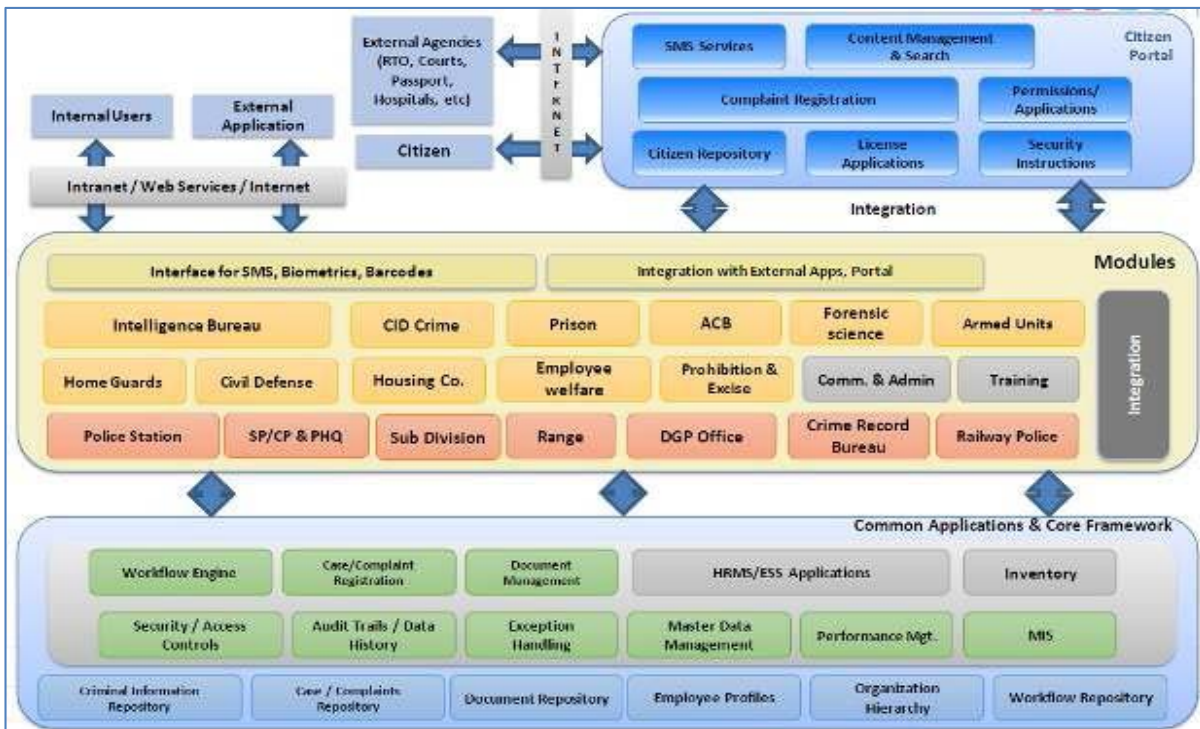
Internal Users

External Application

Intranet / Web Services / Internet

External Agencies (RTO, Courts, Passport, Hospitals, etc)

Citizen

INTERNET

SMS Services

Content Management & Search

Citizen Portal

Complaint Registration

Permissions/ Applications

Citizen Repository

License Applications

Security Instructions

Integration

Modules

Interface for SMS, Biometrics, Barcodes

Integration with External Apps, Portal

Intelligence Bureau

CID Crime

Prison

ACB

Forensic science

Armed Units

Home Guards

Civil Defense

Housing Co.

Employee welfare

Prohibition & Excise

Comm. & Admin

Training

Police Station

SP/CP & PHQ

Sub Division

Range

DGP Office

Crime Record Bureau

Railway Police

Integration

Common Applications & Core Framework

Workflow Engine

Case/Complaint Registration

Document Management

HRMS/ESS Applications

Inventory

Security / Access Controls

Audit Trails / Data History

Exception Handling

Master Data Management

Performance Mgt.

MIS

Criminal Information Repository

Case / Complaints Repository

Document Repository

Employee Profiles

Organization Hierarchy

Workflow Repository